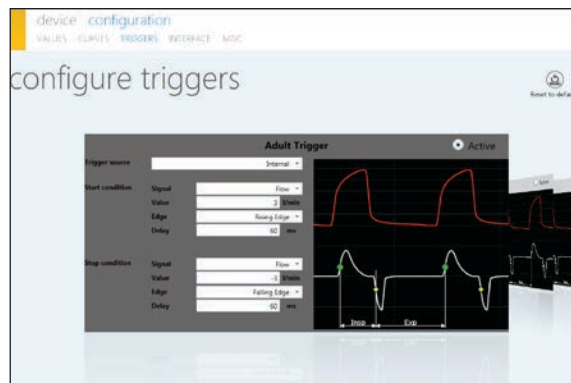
device configuration
VALUES CURVES TRIGGERS INTERFACE MISC

configure triggers

Reset to defa

Adult Trigger
Active

Trigger source
Internal

Start condition
Signal
Flow
Value
3 l/min
Edge
Rising Edge
Delay
60 ms

Stop condition
Signal
Flow
Value
-3 l/min
Edge
Falling Edge
Delay
60 ms

Insp
Exp